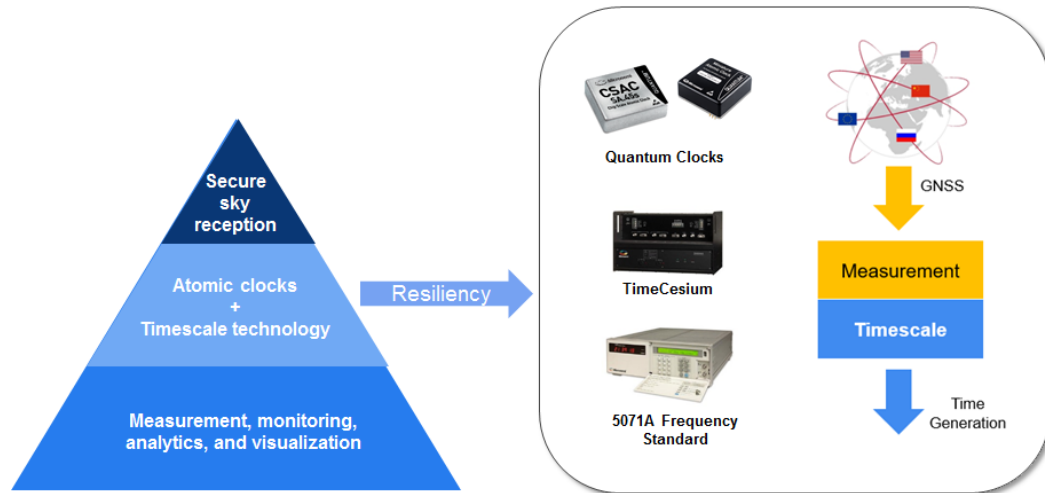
Secure sky reception

Atomic clocks + Timescale technology

Measurement, monitoring, analytics, and visualization

Resiliency

CSAC SA.45s

Quantum Clocks

TimeCesium

5071A Frequency Standard

GNSS

Measurement

Timescale

Time Generation